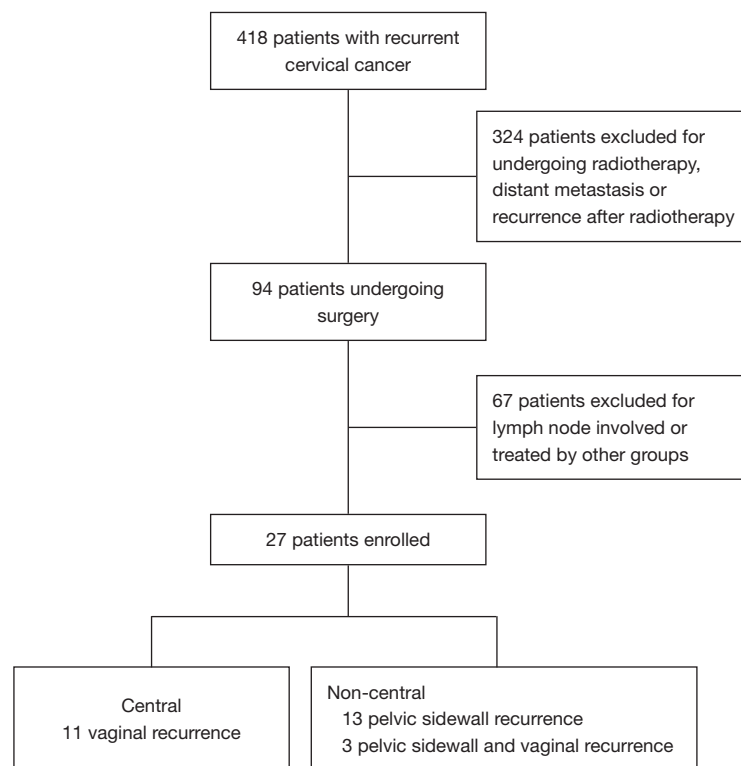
418 patients with recurrent cervical cancer

324 patients excluded for undergoing radiotherapy, distant metastasis or recurrence after radiotherapy

94 patients undergoing surgery

67 patients excluded for lymph node involved or treated by other groups

27 patients enrolled

Central
11 vaginal recurrence

Non-central
13 pelvic sidewall recurrence
3 pelvic sidewall and vaginal recurrence